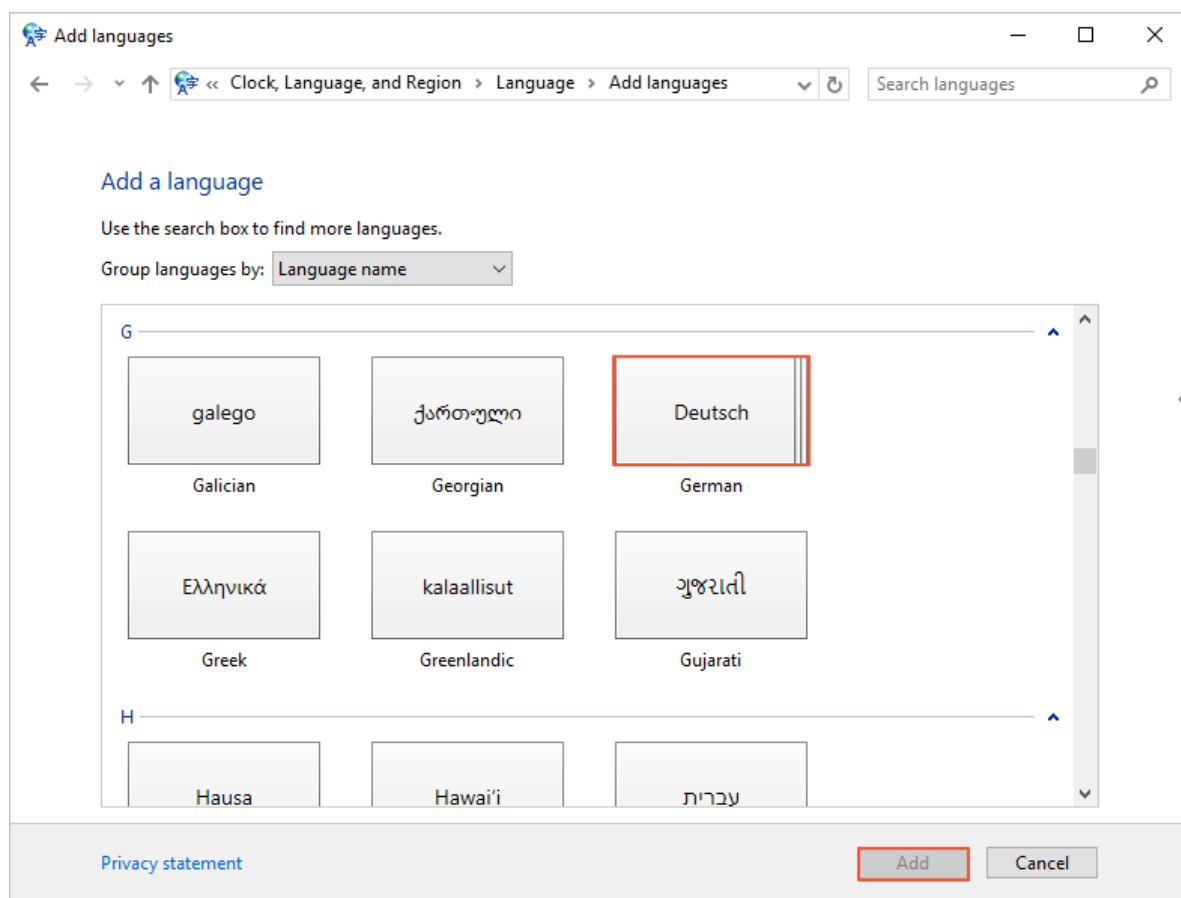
Add languages

« Clock, Language, and Region › Language › Add languages

Search languages

Add a language

Use the search box to find more languages.

Group languages by: Language name

G

galego
Galician

ქართული
Georgian

Deutsch
German

Ελληνικά
Greek

kalaallisut
Greenlandic

ગુજરાતી
Gujarati

H

Hausa

Hawai'i

עברית

Privacy statement

Add

Cancel